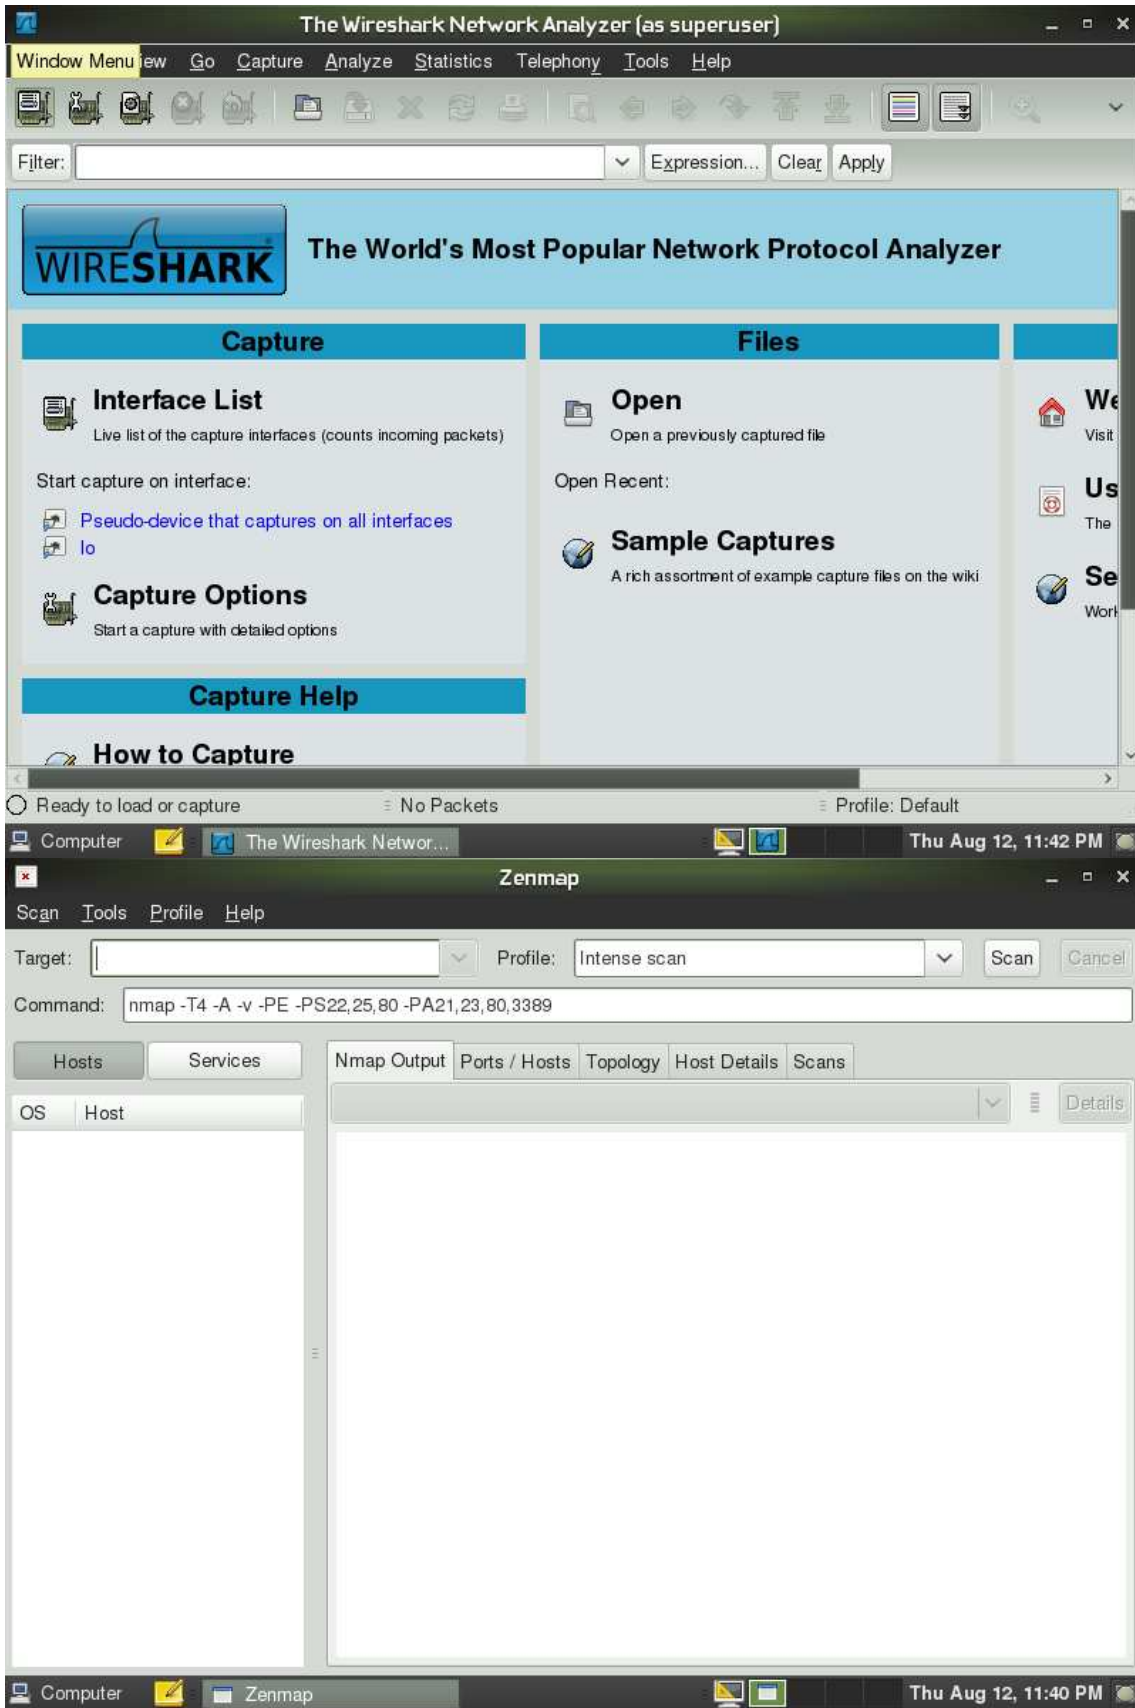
The Wireshark Network Analyzer (as superuser)

Window Menu iew Go Capture Analyze Statistics Telephony Tools Help

Filter: Expression... Clear Apply

WIRESHARK The World's Most Popular Network Protocol Analyzer

Capture

Interface List
Live list of the capture interfaces (counts incoming packets)

Start capture on interface:

Pseudo-device that captures on all interfaces
lo

Capture Options
Start a capture with detailed options

Capture Help

How to Capture

Files

Open
Open a previously captured file

Open Recent:

Sample Captures
A rich assortment of example capture files on the wiki

We
Visit

Us
The

Se
Work

Ready to load or capture
No Packets
Profile: Default

Computer The Wireshark Networ... Thu Aug 12, 11:42 PM

Zenmap

Scan Tools Profile Help

Target: Profile: Intense scan Scan Cancel

Command: nmap -T4 -A -v -PE -PS22,25,80 -PA21,23,80,3389

Hosts Services

OS Host

Nmap Output Ports / Hosts Topology Host Details Scans

Details

Computer Zenmap Thu Aug 12, 11:40 PM